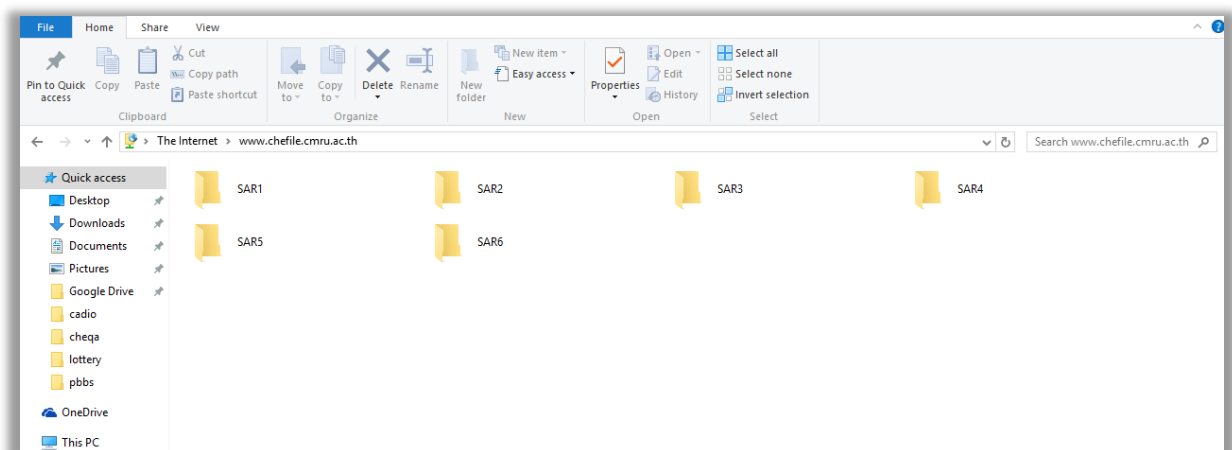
File Home Share View

Pin to Quick access Copy Paste Cut Copy path Paste shortcut
Clipboard

Move to Copy to Delete Rename
Organize

New folder New item Easy access
New

Properties Open Edit History
Open

Select all Select none Invert selection
Select

The Internet > www.chefile.cmru.ac.th

Search www.chefile.cmru.ac.th

Quick access
Desktop
Downloads
Documents
Pictures
Google Drive
cadio
cheqa
lottery
pbbs
OneDrive
This PC

SAR1
SAR2
SAR3
SAR4
SAR5
SAR6